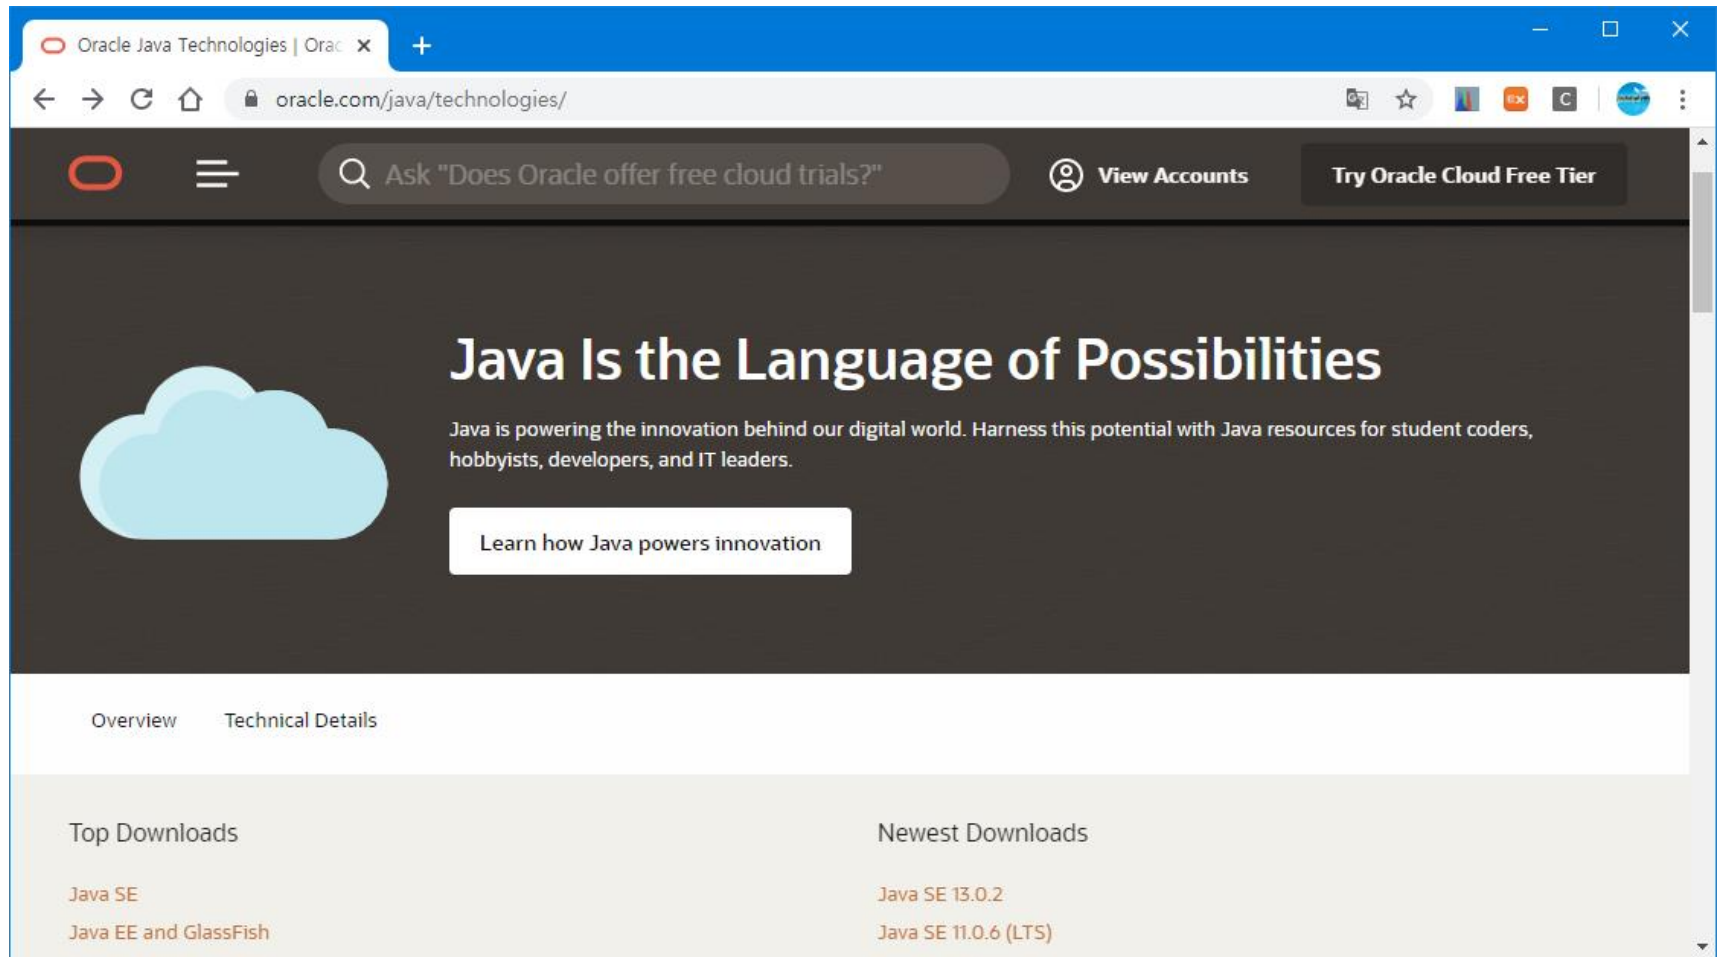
Oracle Java Technologies | Orac

oracle.com/java/technologies/

Ask "Does Oracle offer free cloud trials?"

View Accounts

Try Oracle Cloud Free Tier

Java Is the Language of Possibilities

Java is powering the innovation behind our digital world. Harness this potential with Java resources for student coders, hobbyists, developers, and IT leaders.

Learn how Java powers innovation

Overview

Technical Details

Top Downloads

Java SE

Java EE and GlassFish

Newest Downloads

Java SE 13.0.2

Java SE 11.0.6 (LTS)